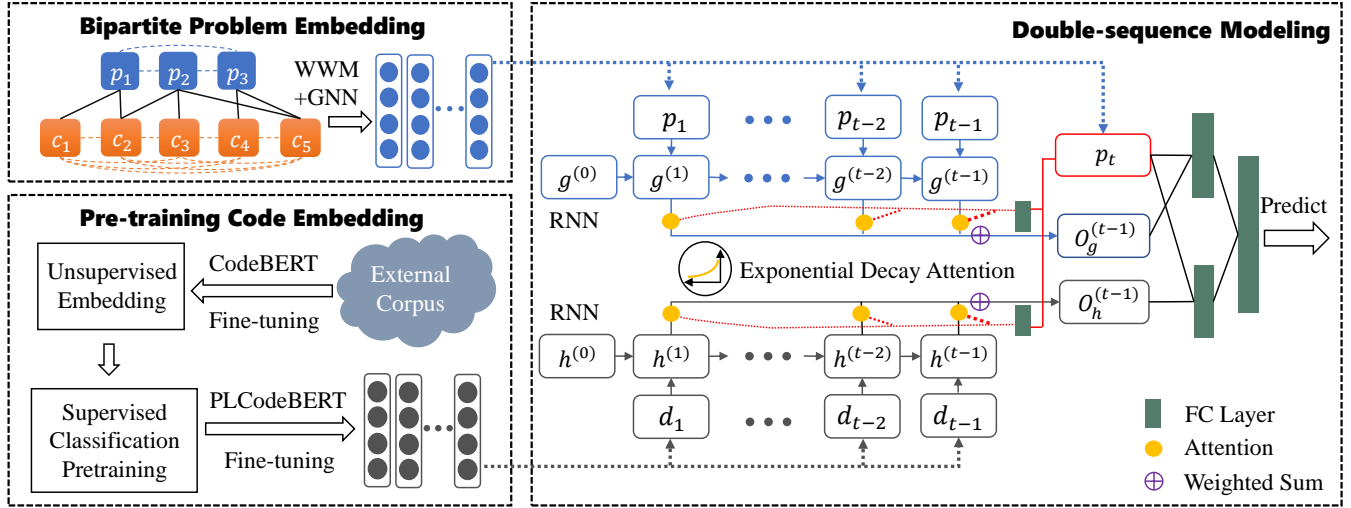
Bipartite Problem Embedding

$p_1$ $p_2$ $p_3$

$c_1$ $c_2$ $c_3$ $c_4$ $c_5$

WWM +GNN

Pre-training Code Embedding

Unsupervised Embedding

CodeBERT

Fine-tuning

External Corpus

Supervised Classification Pretraining

PLCodeBERT

Fine-tuning

Double-sequence Modeling

$p_1$ $p_{t-2}$ $p_{t-1}$

$g^{(0)}$ $g^{(1)}$ $g^{(t-2)}$ $g^{(t-1)}$

RNN

$p_t$

$O_g^{(t-1)}$

Exponential Decay Attention

RNN

$O_h^{(t-1)}$

$h^{(0)}$ $h^{(1)}$ $h^{(t-2)}$ $h^{(t-1)}$

$d_1$ $d_{t-2}$ $d_{t-1}$

Predict

FC Layer

Attention

Weighted Sum